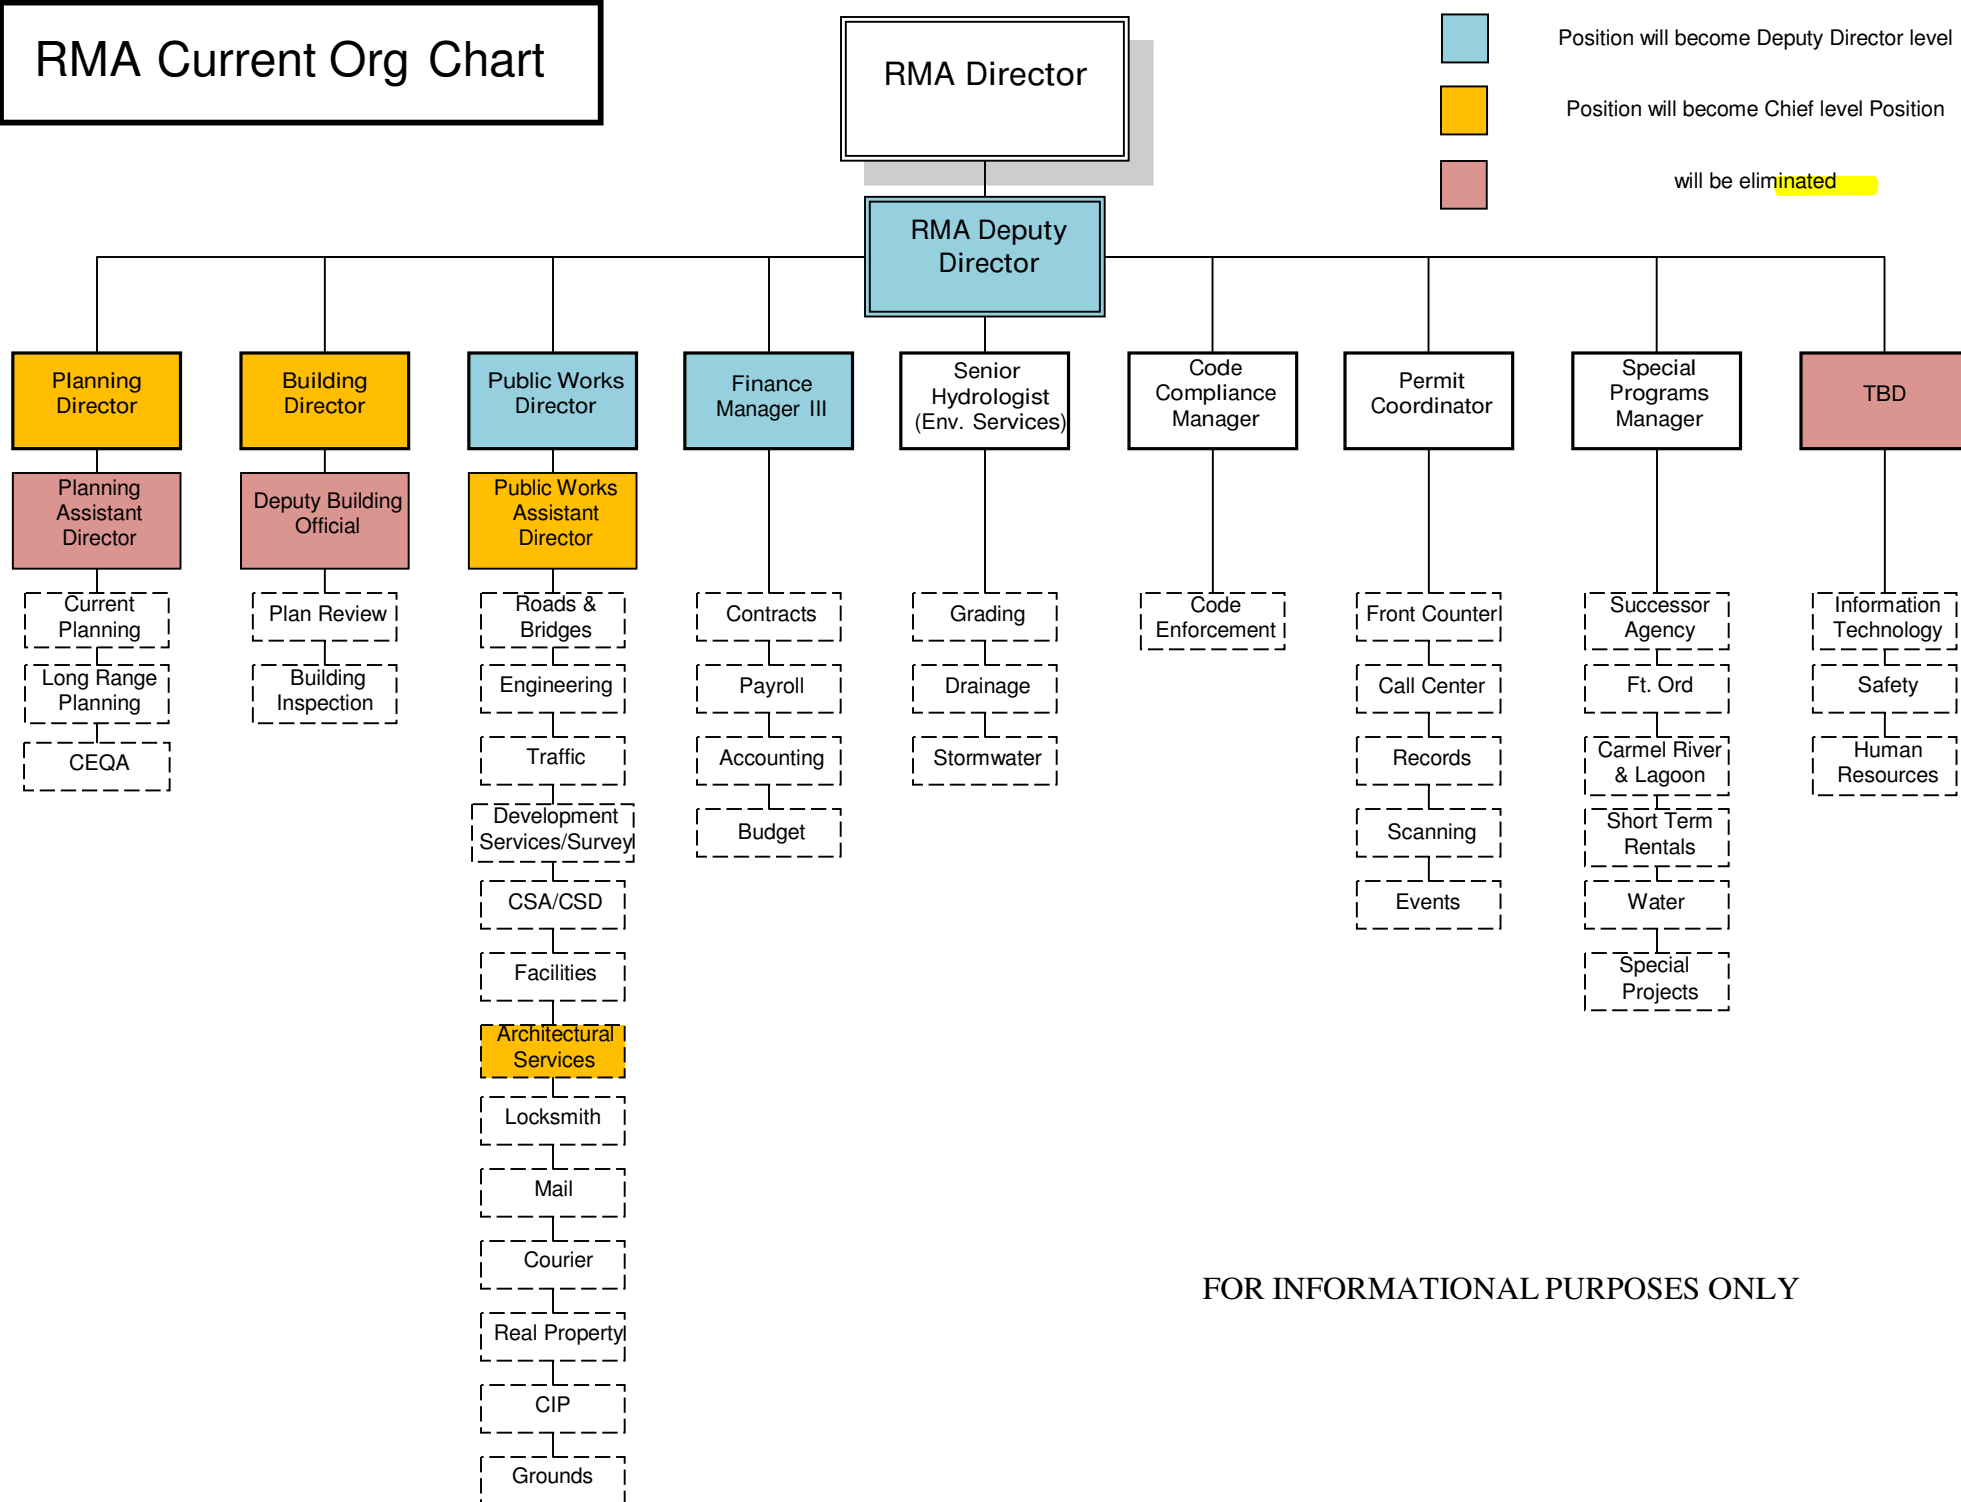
RMA Current Org Chart

RMA Director

Position will become Deputy Director level

Position will become Chief level Position

will be eliminated

RMA Deputy Director

Planning Director

Planning Assistant Director

Current Planning

Long Range Planning

CEQA

Building Director

Deputy Building Official

Plan Review

Building Inspection

Public Works Director

Public Works Assistant Director

Roads & Bridges

Engineering

Traffic

Development Services/Survey

CSA/CSD

Facilities

Architectural Services

Locksmith

Mail

Courier

Real Property

CIP

Grounds

Finance Manager III

Contracts

Payroll

Accounting

Budget

Senior Hydrologist (Env. Services)

Grading

Drainage

Stormwater

Code Compliance Manager

Code Enforcement

Permit Coordinator

Front Counter

Call Center

Records

Scanning

Events

Special Programs Manager

Successor Agency

Ft. Ord

Carmel River & Lagoon

Short Term Rentals

Water

Special Projects

TBD

Information Technology

Safety

Human Resources

FOR INFORMATIONAL PURPOSES ONLY